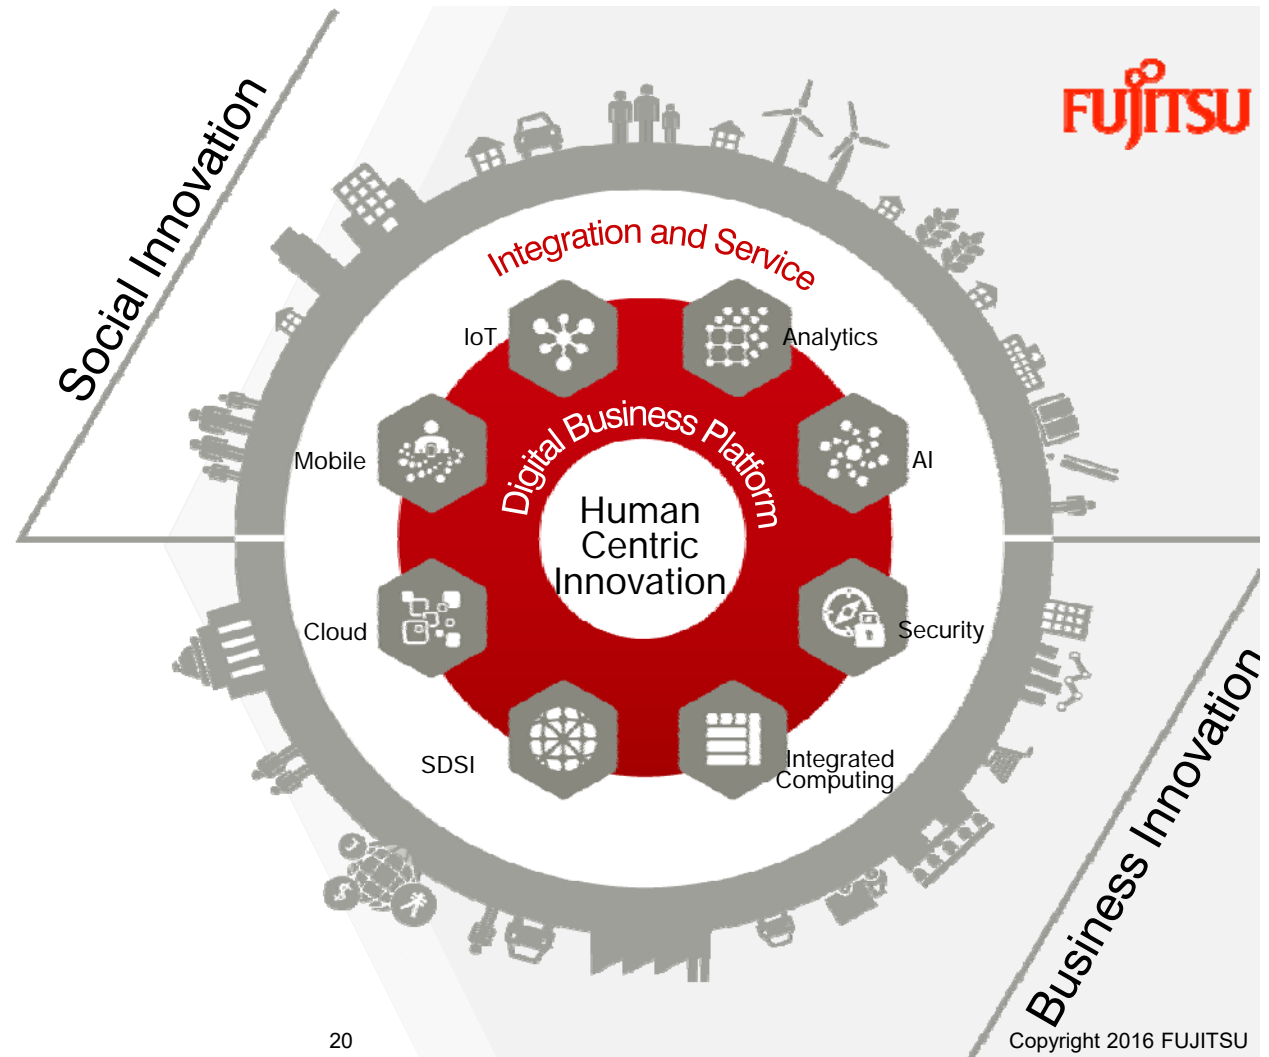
Social Innovation

FUJITSU

Integration and Service

IoT

Analytics

Digital Business Platform

Mobile

AI

Human Centric Innovation

Cloud

Security

SDSI

Integrated Computing

Business Innovation

20

Copyright 2016 FUJITSU